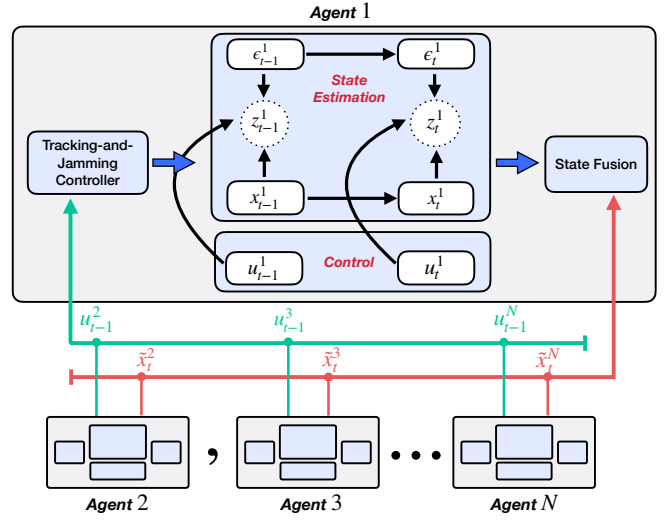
Agent $1$

Tracking-and-Jamming Controller

$\epsilon_{t-1}^1$

$\epsilon_t^1$

State Estimation

$z_{t-1}^1$

$z_t^1$

$x_{t-1}^1$

$x_t^1$

State Fusion

$u_{t-1}^1$

Control

$u_t^1$

$u_{t-1}^2$

$u_{t-1}^3$

$u_{t-1}^N$

$\tilde{x}_t^2$

$\tilde{x}_t^3$

$\tilde{x}_t^N$

,

Agent $2$

Agent $3$

Agent $N$